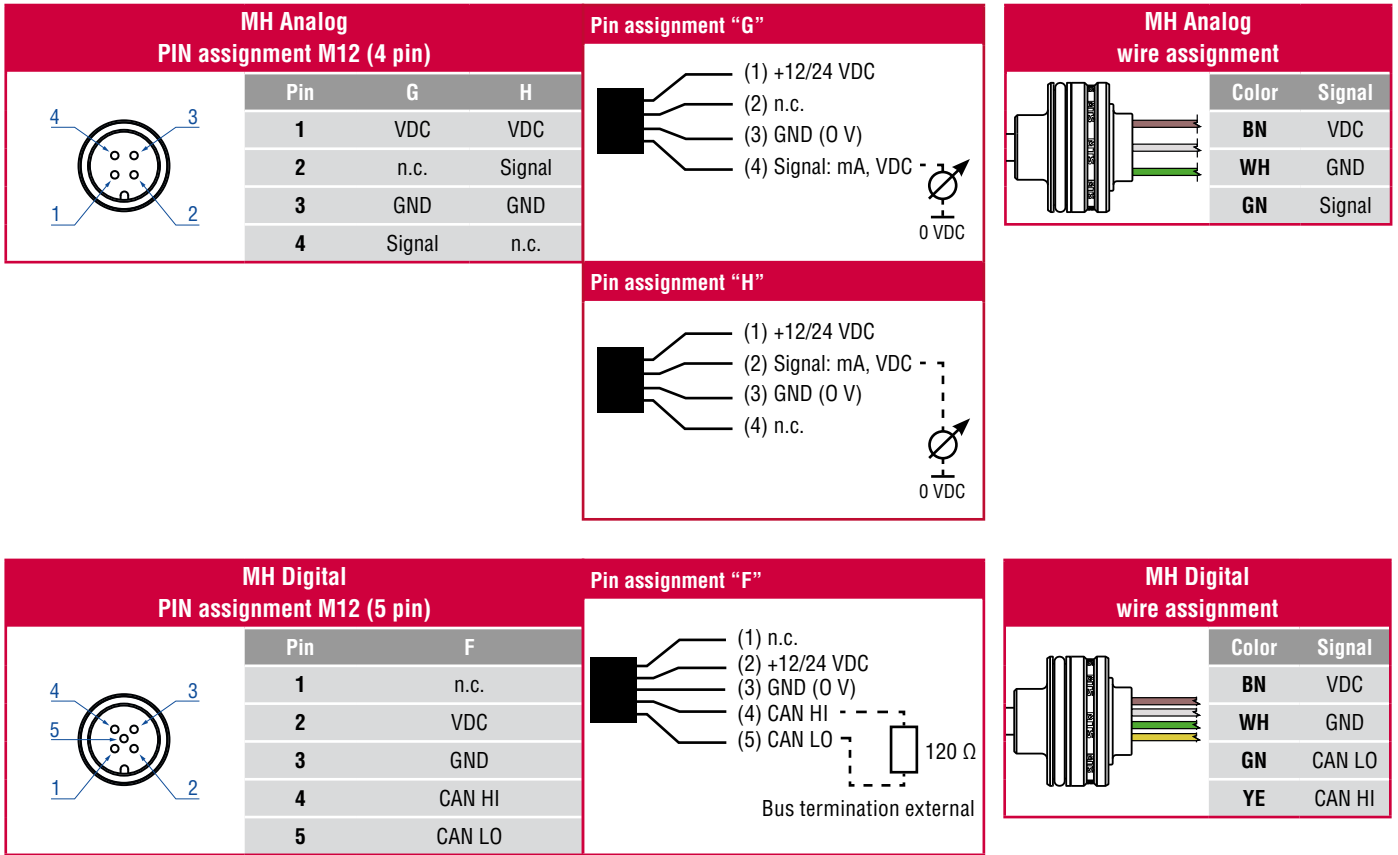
MH Analog
PIN assignment M12 (4 pin)

4 3 1 2

| Pin | G | H |
|---|---|---|
| 1 | VDC | VDC |
| 2 | n.c. | Signal |
| 3 | GND | GND |
| 4 | Signal | n.c. |

Pin assignment "G"

(1) +12/24 VDC
(2) n.c.
(3) GND (0 V)
(4) Signal: mA, VDC
0 VDC

Pin assignment "H"

(1) +12/24 VDC
(2) Signal: mA, VDC
(3) GND (0 V)
(4) n.c.
0 VDC

MH Analog
wire assignment

| Color | Signal |
|---|---|
| BN | VDC |
| WH | GND |
| GN | Signal |

MH Digital
PIN assignment M12 (5 pin)

4 3 5 1 2

| Pin | F |
|---|---|
| 1 | n.c. |
| 2 | VDC |
| 3 | GND |
| 4 | CAN HI |
| 5 | CAN LO |

Pin assignment "F"

(1) n.c.
(2) +12/24 VDC
(3) GND (0 V)
(4) CAN HI
(5) CAN LO
120 Ω
Bus termination external

MH Digital
wire assignment

| Color | Signal |
|---|---|
| BN | VDC |
| WH | GND |
| GN | CAN LO |
| YE | CAN HI |